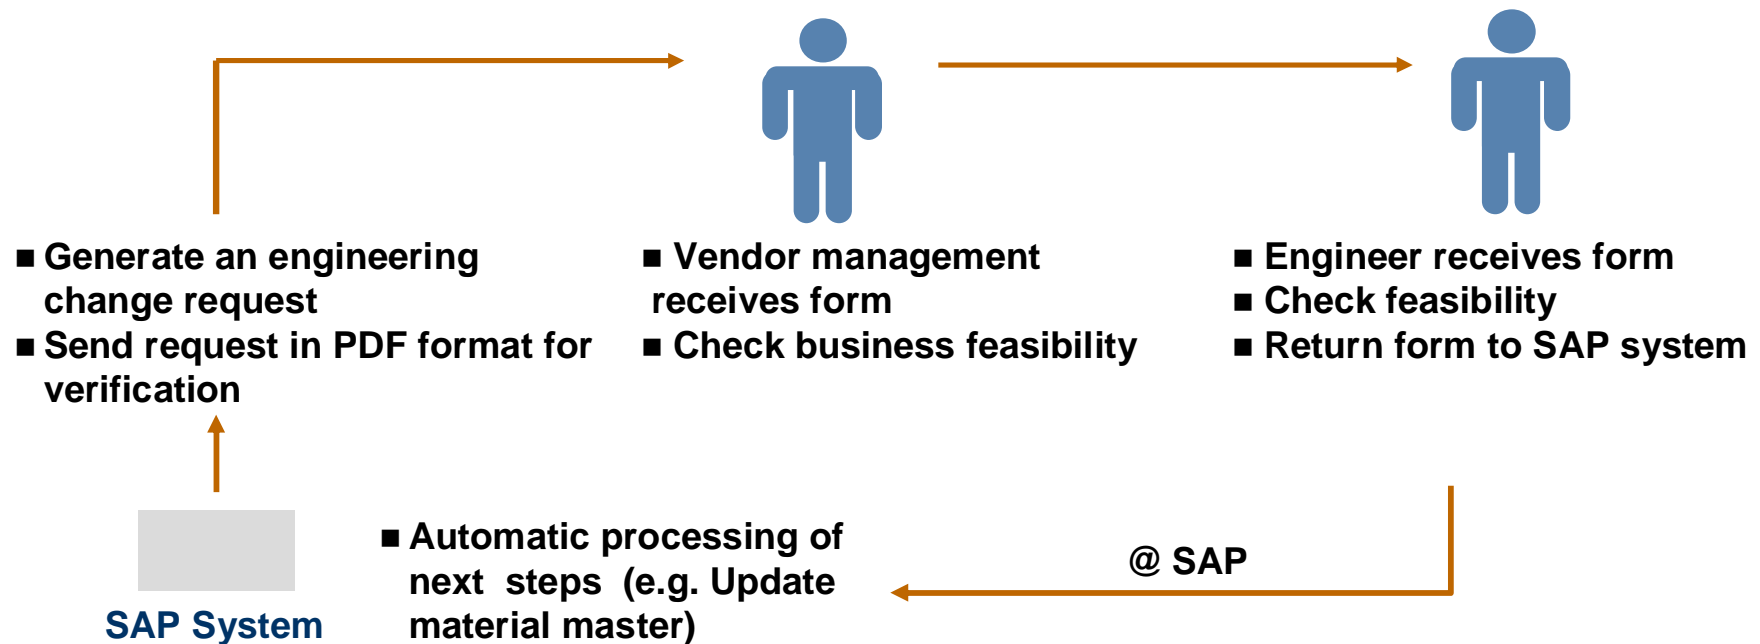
■ Generate an engineering change request
■ Send request in PDF format for verification

■ Vendor management receives form
■ Check business feasibility

■ Engineer receives form
■ Check feasibility
■ Return form to SAP system

@ SAP

■ Automatic processing of next steps (e.g. Update material master)

SAP System